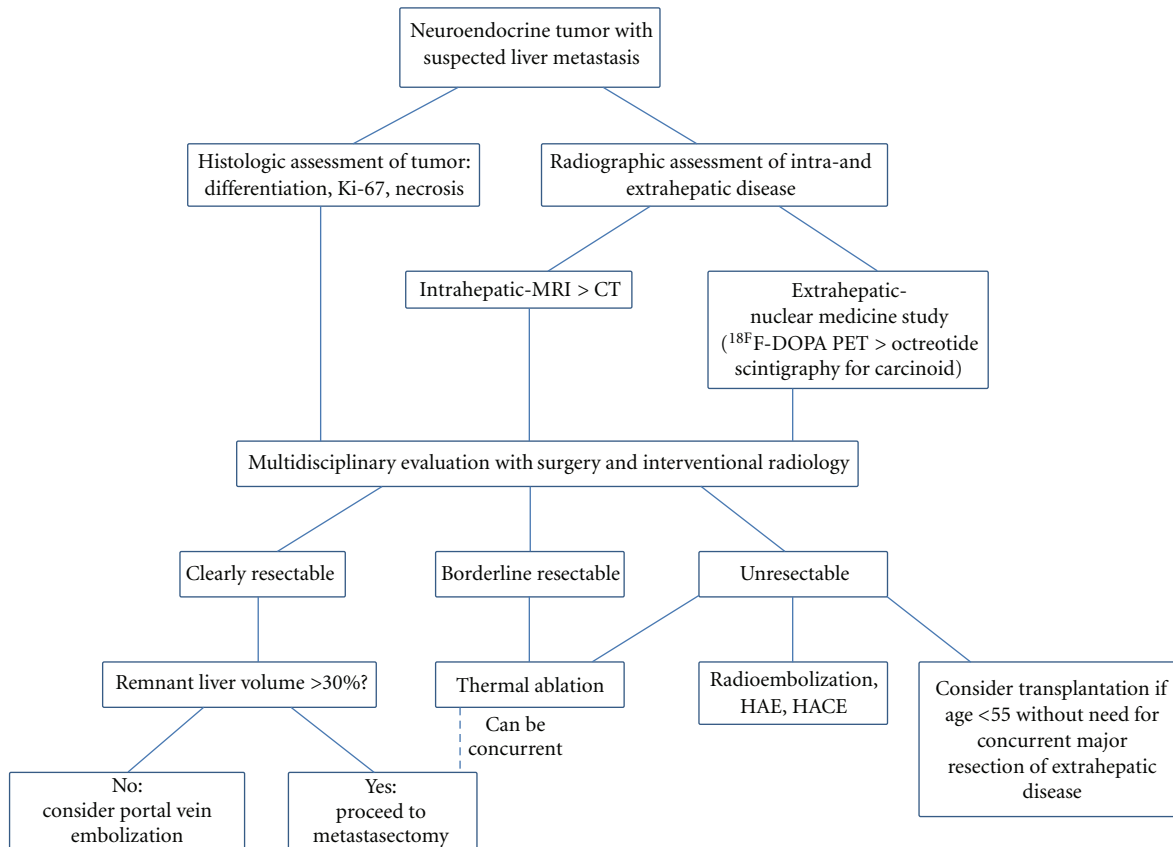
Neuroendocrine tumor with suspected liver metastasis

Histologic assessment of tumor: differentiation, Ki-67, necrosis

Radiographic assessment of intra-and extrahepatic disease

Intrahepatic-MRI > CT

Extrahepatic-nuclear medicine study ($^{18F}$F-DOPA PET > octreotide scintigraphy for carcinoid)

Multidisciplinary evaluation with surgery and interventional radiology

Clearly resectable

Borderline resectable

Unresectable

Remnant liver volume >30%?

Thermal ablation

Radioembolization, HAE, HACE

Consider transplantation if age <55 without need for concurrent major resection of extrahepatic disease

Can be concurrent

No: consider portal vein embolization

Yes: proceed to metastasectomy